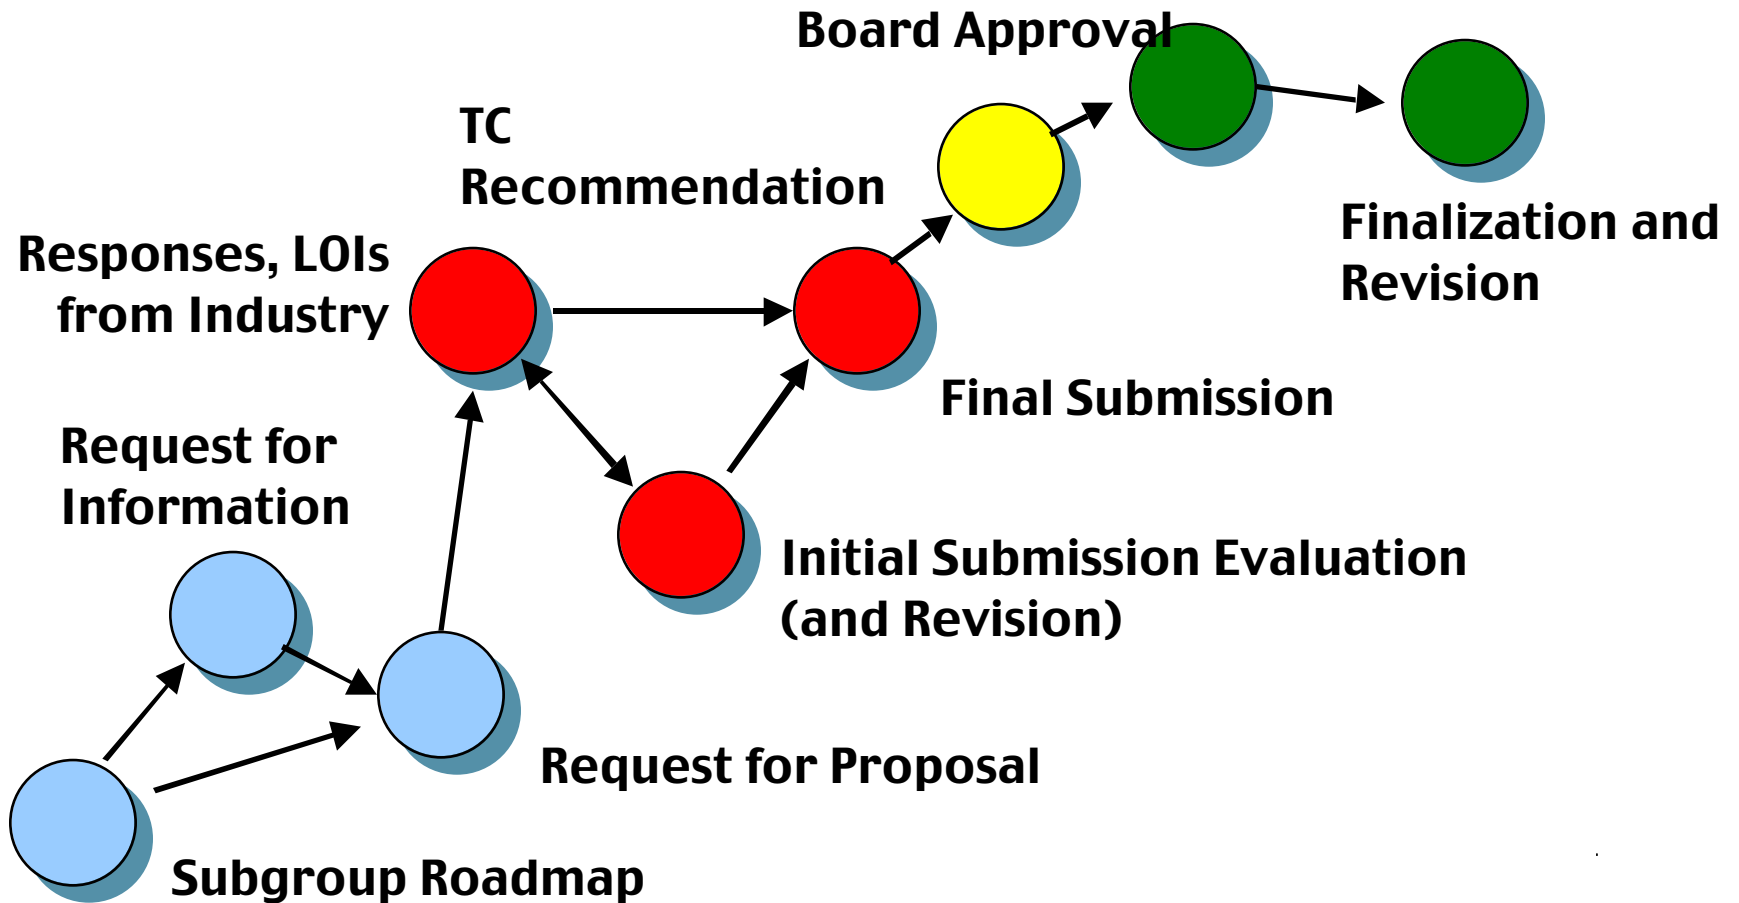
Board Approval

TC Recommendation

Finalization and Revision

Responses, LOIs from Industry

Final Submission

Request for Information

Initial Submission Evaluation (and Revision)

Request for Proposal

Subgroup Roadmap